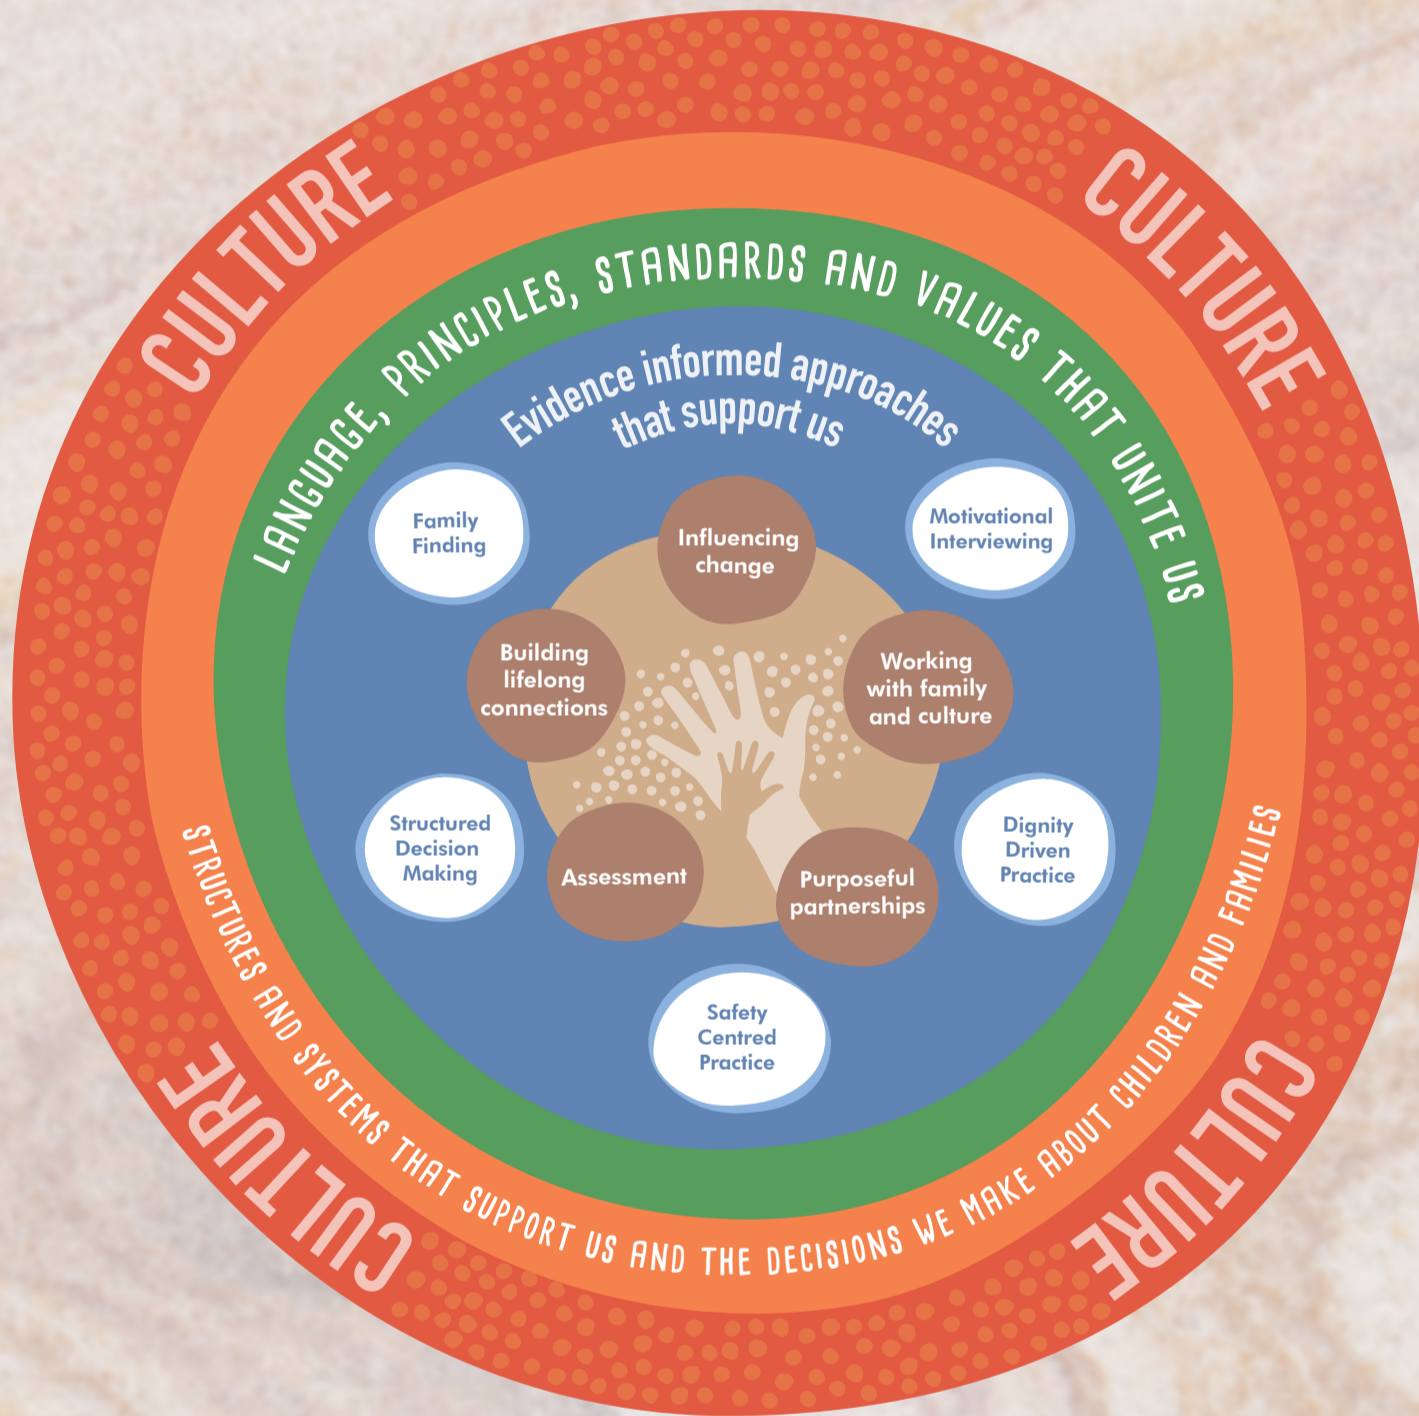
CULTURE

CULTURE

LANGUAGE, PRINCIPLES, STANDARDS AND VALUES THAT UNITE US

Evidence informed approaches that support us

Family Finding

Influencing change

Motivational Interviewing

Building lifelong connections

Working with family and culture

Structured Decision Making

Assessment

Purposeful partnerships

Dignity Driven Practice

Safety Centred Practice

STRUCTURES AND SYSTEMS THAT SUPPORT US AND THE DECISIONS WE MAKE ABOUT CHILDREN AND FAMILIES

CULTURE

CULTURE